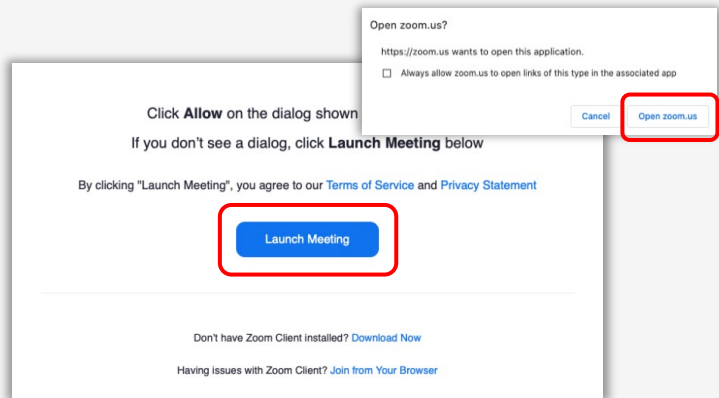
Open zoom.us?

https://zoom.us wants to open this application.

☐ Always allow zoom.us to open links of this type in the associated app

Cancel Open zoom.us

Click **Allow** on the dialog shown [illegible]

If you don't see a dialog, click **Launch Meeting** below

By clicking "Launch Meeting", you agree to our Terms of Service and Privacy Statement

Launch Meeting

Don't have Zoom Client installed? Download Now

Having issues with Zoom Client? Join from Your Browser